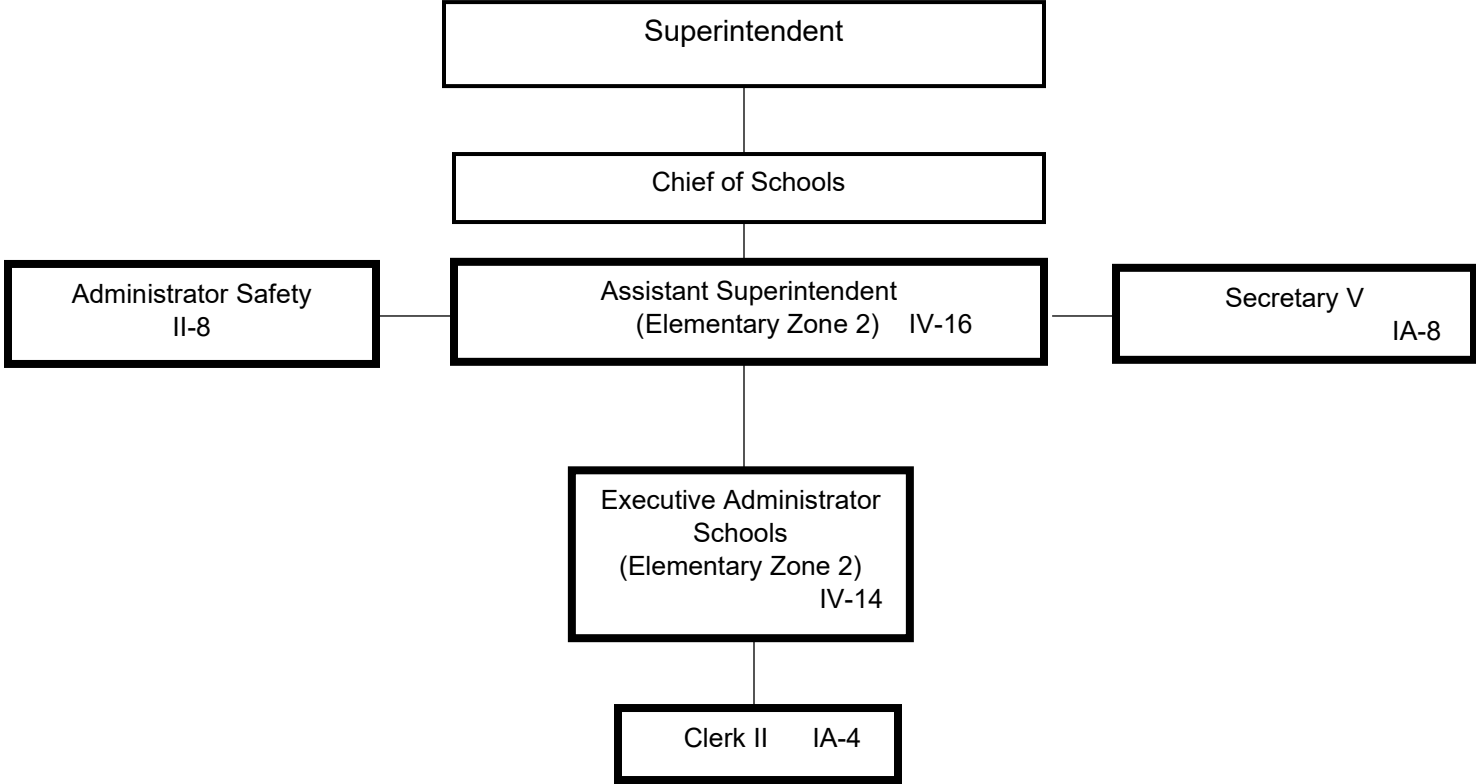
Superintendent

Chief of Schools

Administrator Safety
II-8

Assistant Superintendent
(Elementary Zone 2) IV-16

Secretary V
IA-8

Executive Administrator
Schools
(Elementary Zone 2)
IV-14

Clerk II IA-4